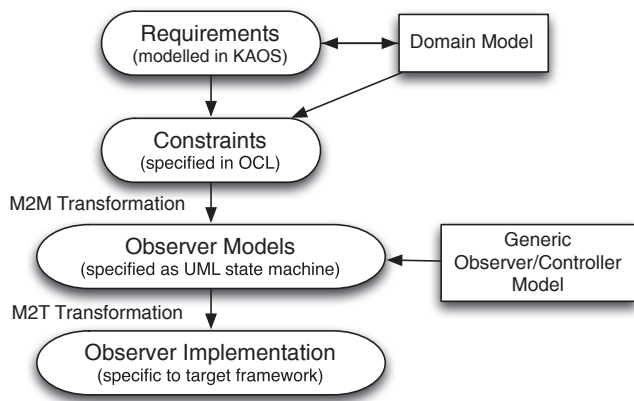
Requirements
(modelled in KAOS)

Domain Model

Constraints
(specified in OCL)

M2M Transformation

Observer Models
(specified as UML state machine)

Generic Observer/Controller Model

M2T Transformation

Observer Implementation
(specific to target framework)